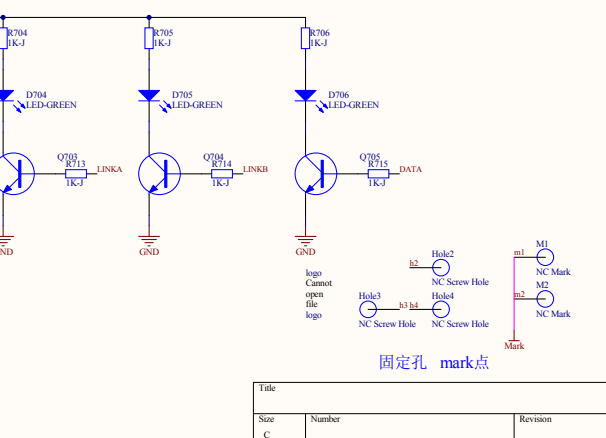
R704
1K-J

D704
LED-GREEN

Q703
R713
1K-J
LINKA

GND

R705
1K-J

D705
LED-GREEN

Q704
R714
1K-J
LINKB

GND

R706
1K-J

D706
LED-GREEN

Q705
R715
1K-J
DATA

GND

logo
Cannot
open
file
logo

h2
Hole2
NC Screw Hole

Hole3
NC Screw Hole
h3
h4
Hole4
NC Screw Hole

m1
M1
NC Mark
m2
M2
NC Mark
Mark

固定孔 mark点

Title

| Size | Number | Revision |
|---|---|---|
| C | | |